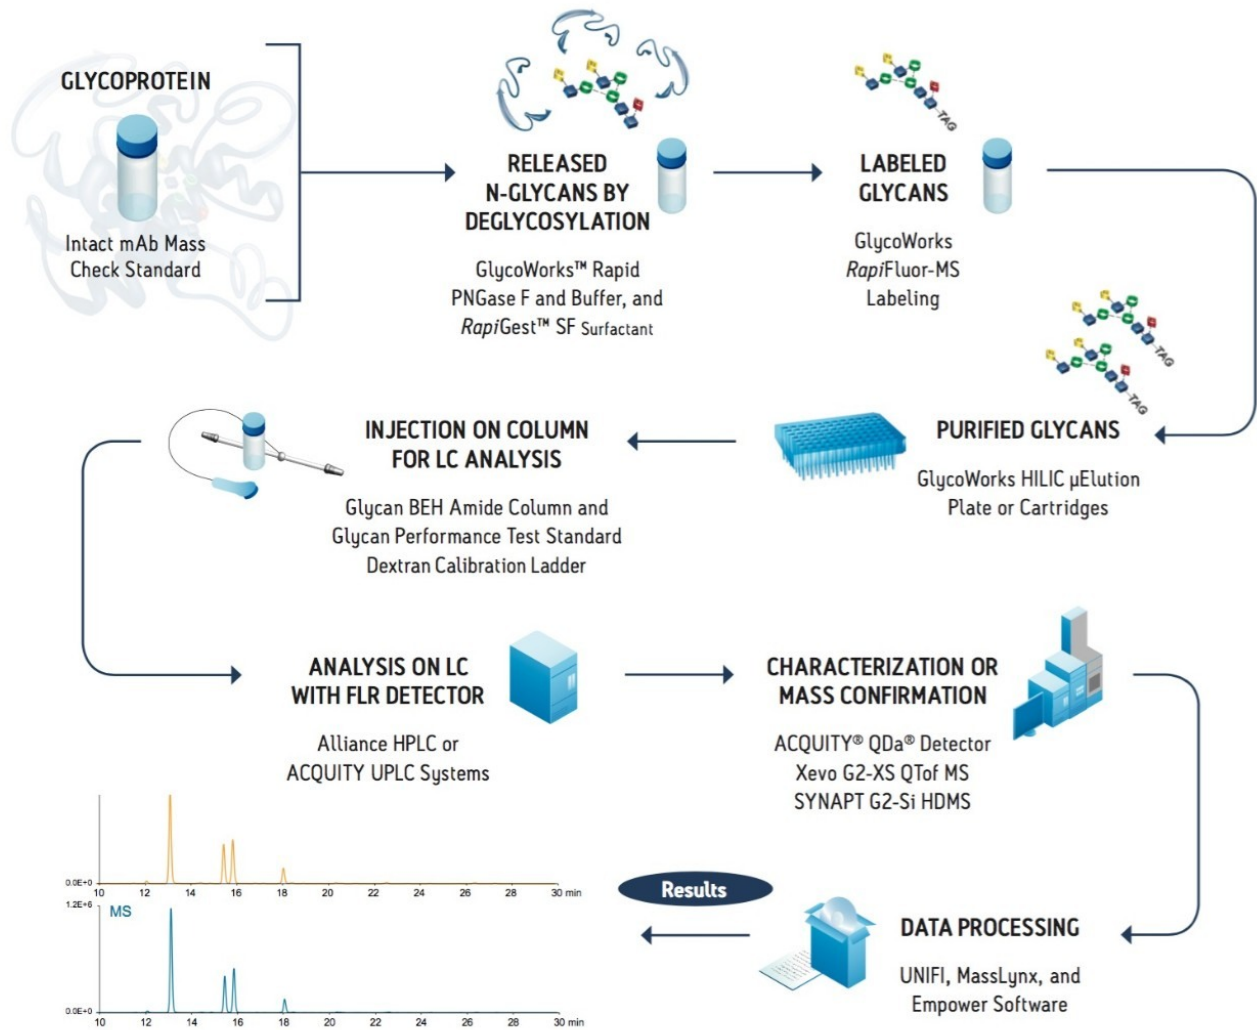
GLYCOPROTEIN

Intact mAb Mass Check Standard

RELEASED N-GLYCANS BY DEGLYCOSYLATION

GlycoWorks™ Rapid PNGase F and Buffer, and *Rapi*Gest™ SF Surfactant

TAG

LABELED GLYCANS

GlycoWorks *Rapi*Fluor-MS Labeling

TAG

TAG

PURIFIED GLYCANS

GlycoWorks HILIC µElution Plate or Cartridges

INJECTION ON COLUMN FOR LC ANALYSIS

Glycan BEH Amide Column and Glycan Performance Test Standard Dextran Calibration Ladder

ANALYSIS ON LC WITH FLR DETECTOR

Alliance HPLC or ACQUITY UPLC Systems

CHARACTERIZATION OR MASS CONFIRMATION

ACQUITY® QDa® Detector
Xevo G2-XS QTof MS
SYNAPT G2-Si HDMS

0.0E+0
10 12 14 16 18 20 22 24 26 28 30 min
1.2E+6
MS
0.0E+0
10 12 14 16 18 20 22 24 26 28 30 min

Results

DATA PROCESSING

UNIFI, MassLynx, and Empower Software